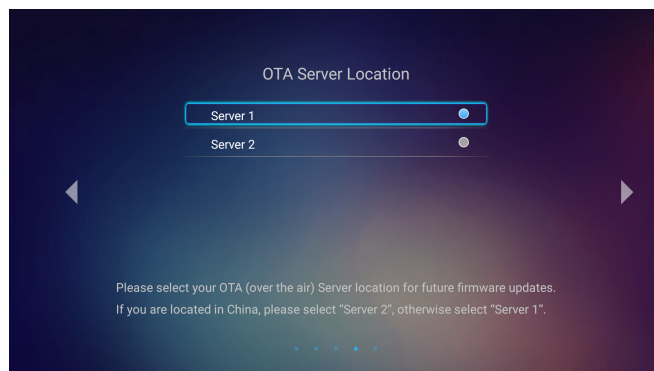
OTA Server Location

Server 1

Server 2

Please select your OTA (over the air) Server location for future firmware updates.
If you are located in China, please select "Server 2", otherwise select "Server 1".